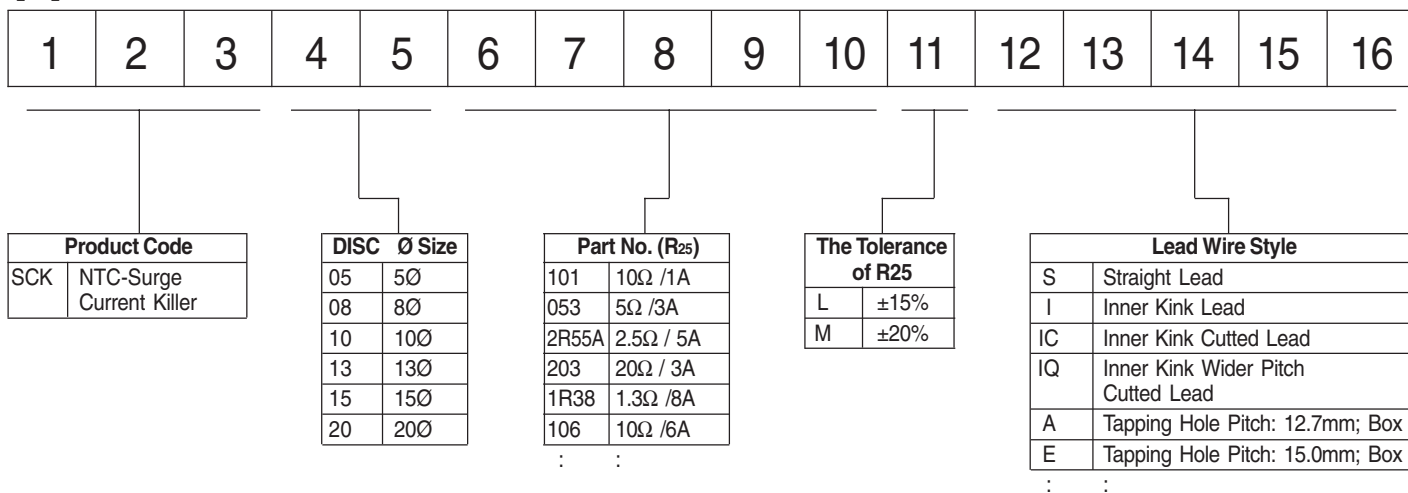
| 1 | 2 | 3 | 4 | 5 | 6 | 7 | 8 | 9 | 10 | 11 | 12 | 13 | 14 | 15 | 16 |
|---|---|---|---|---|---|---|---|---|---|---|---|---|---|---|---|

| Product Code | |
|---|---|
| SCK | NTC-Surge Current Killer |

| DISC | Ø Size |
|---|---|
| 05 | 5Ø |
| 08 | 8Ø |
| 10 | 10Ø |
| 13 | 13Ø |
| 15 | 15Ø |
| 20 | 20Ø |

| Part No. ($R_{25}$) | |
|---|---|
| 101 | 10Ω /1A |
| 053 | 5Ω /3A |
| 2R55A | 2.5Ω / 5A |
| 203 | 20Ω / 3A |
| 1R38 | 1.3Ω /8A |
| 106 | 10Ω /6A |
| : | : |

| The Tolerance of R25 | |
|---|---|
| L | ±15% |
| M | ±20% |

| Lead Wire Style | |
|---|---|
| S | Straight Lead |
| I | Inner Kink Lead |
| IC | Inner Kink Cutted Lead |
| IQ | Inner Kink Wider Pitch Cutted Lead |
| A | Tapping Hole Pitch: 12.7mm; Box |
| E | Tapping Hole Pitch: 15.0mm; Box |
| : | : |